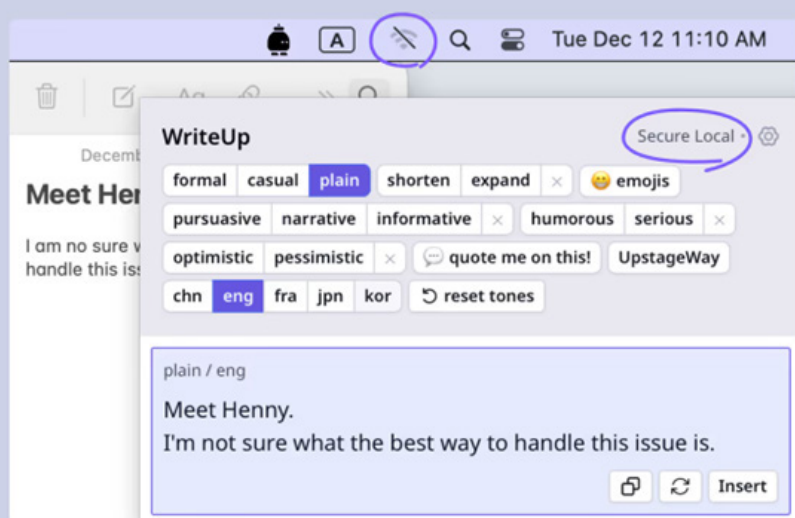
A

Tue Dec 12 11:10 AM

Decemb

Meet Hen

I am no sure w
handle this iss

WriteUp

Secure Local

formal casual plain shorten expand ×
😀 emojis
persuasive narrative informative × humorous serious ×
optimistic pessimistic × 💬 quote me on this! UpstageWay
chn eng fra jpn kor ↺ reset tones

plain / eng

Meet Henny.
I'm not sure what the best way to handle this issue is.

Insert